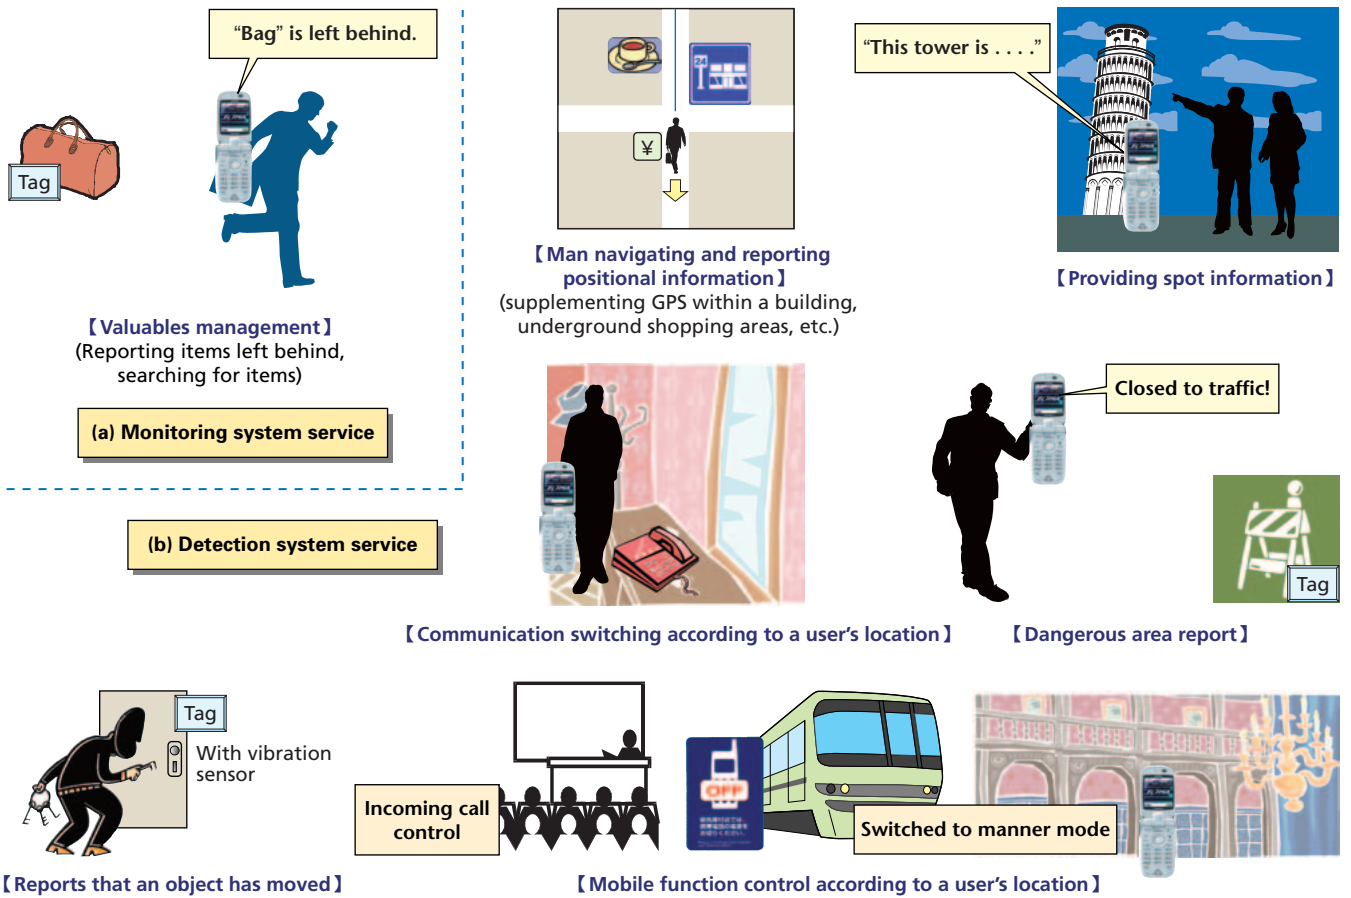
"Bag" is left behind.

Tag

【Valuables management】
(Reporting items left behind, searching for items)

(a) Monitoring system service

¥

【Man navigating and reporting positional information】
(supplementing GPS within a building, underground shopping areas, etc.)

"This tower is . . . ."

【Providing spot information】

(b) Detection system service

Closed to traffic!

Tag

【Communication switching according to a user's location】

【Dangerous area report】

Tag

With vibration sensor

【Reports that an object has moved】

Incoming call control

OFF

Switched to manner mode

【Mobile function control according to a user's location】